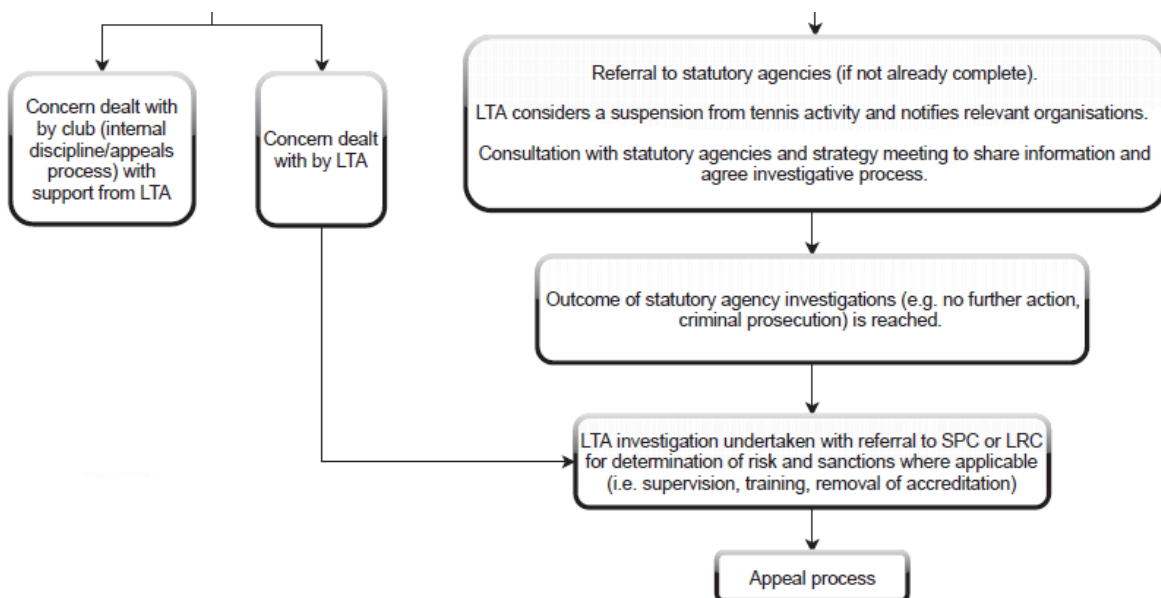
Concern dealt with by club (internal discipline/appeals process) with support from LTA

Concern dealt with by LTA

Referral to statutory agencies (if not already complete).

LTA considers a suspension from tennis activity and notifies relevant organisations.

Consultation with statutory agencies and strategy meeting to share information and agree investigative process.

Outcome of statutory agency investigations (e.g. no further action, criminal prosecution) is reached.

LTA investigation undertaken with referral to SPC or LRC for determination of risk and sanctions where applicable (i.e. supervision, training, removal of accreditation)

Appeal process